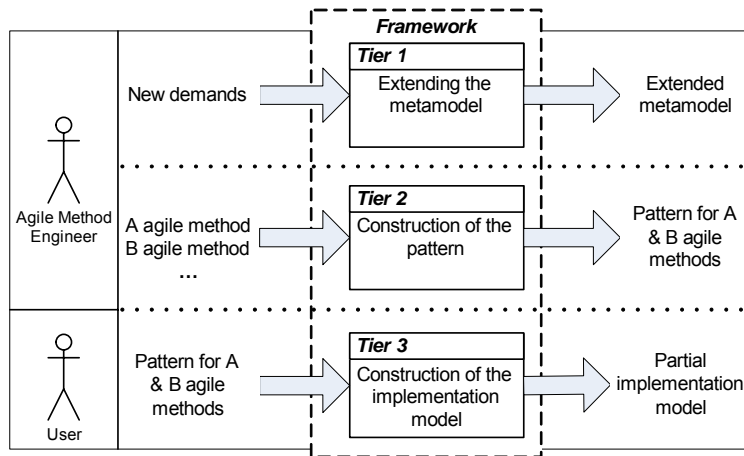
Framework

Agile Method Engineer

New demands

Tier 1
Extending the metamodel

Extended metamodel

A agile method
B agile method
...

Tier 2
Construction of the pattern

Pattern for A & B agile methods

User

Pattern for A & B agile methods

Tier 3
Construction of the implementation model

Partial implementation model